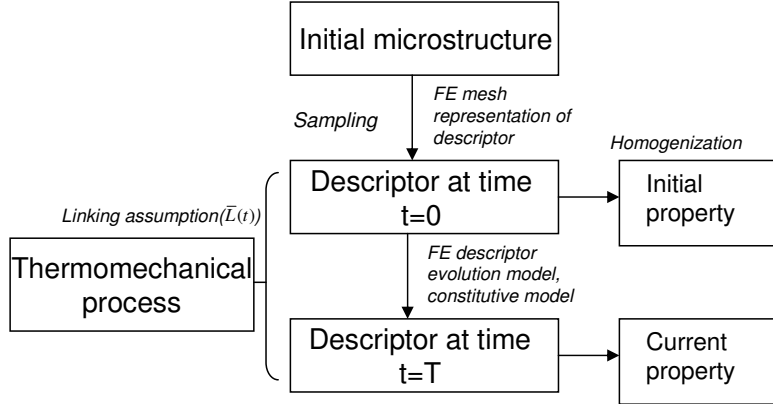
Initial microstructure

Sampling

FE mesh representation of descriptor

Homogenization

Linking assumption($\bar{L}(t)$)

Descriptor at time t=0

Initial property

Thermomechanical process

FE descriptor evolution model, constitutive model

Descriptor at time t=T

Current property